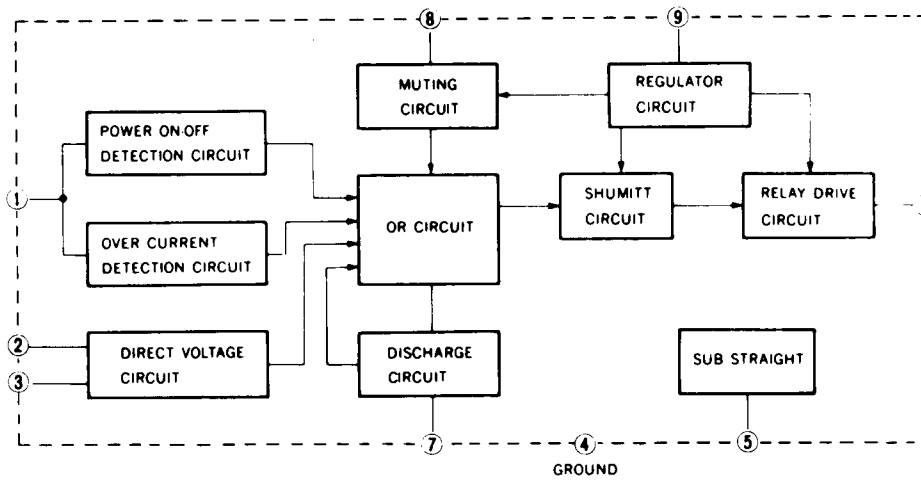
8
9
MUTING CIRCUIT
REGULATOR CIRCUIT
POWER ON-OFF DETECTION CIRCUIT
1
OVER CURRENT DETECTION CIRCUIT
OR CIRCUIT
SHUMITT CIRCUIT
RELAY DRIVE CIRCUIT
2
3
DIRECT VOLTAGE CIRCUIT
DISCHARGE CIRCUIT
SUB STRAIGHT
7
4
5
GROUND